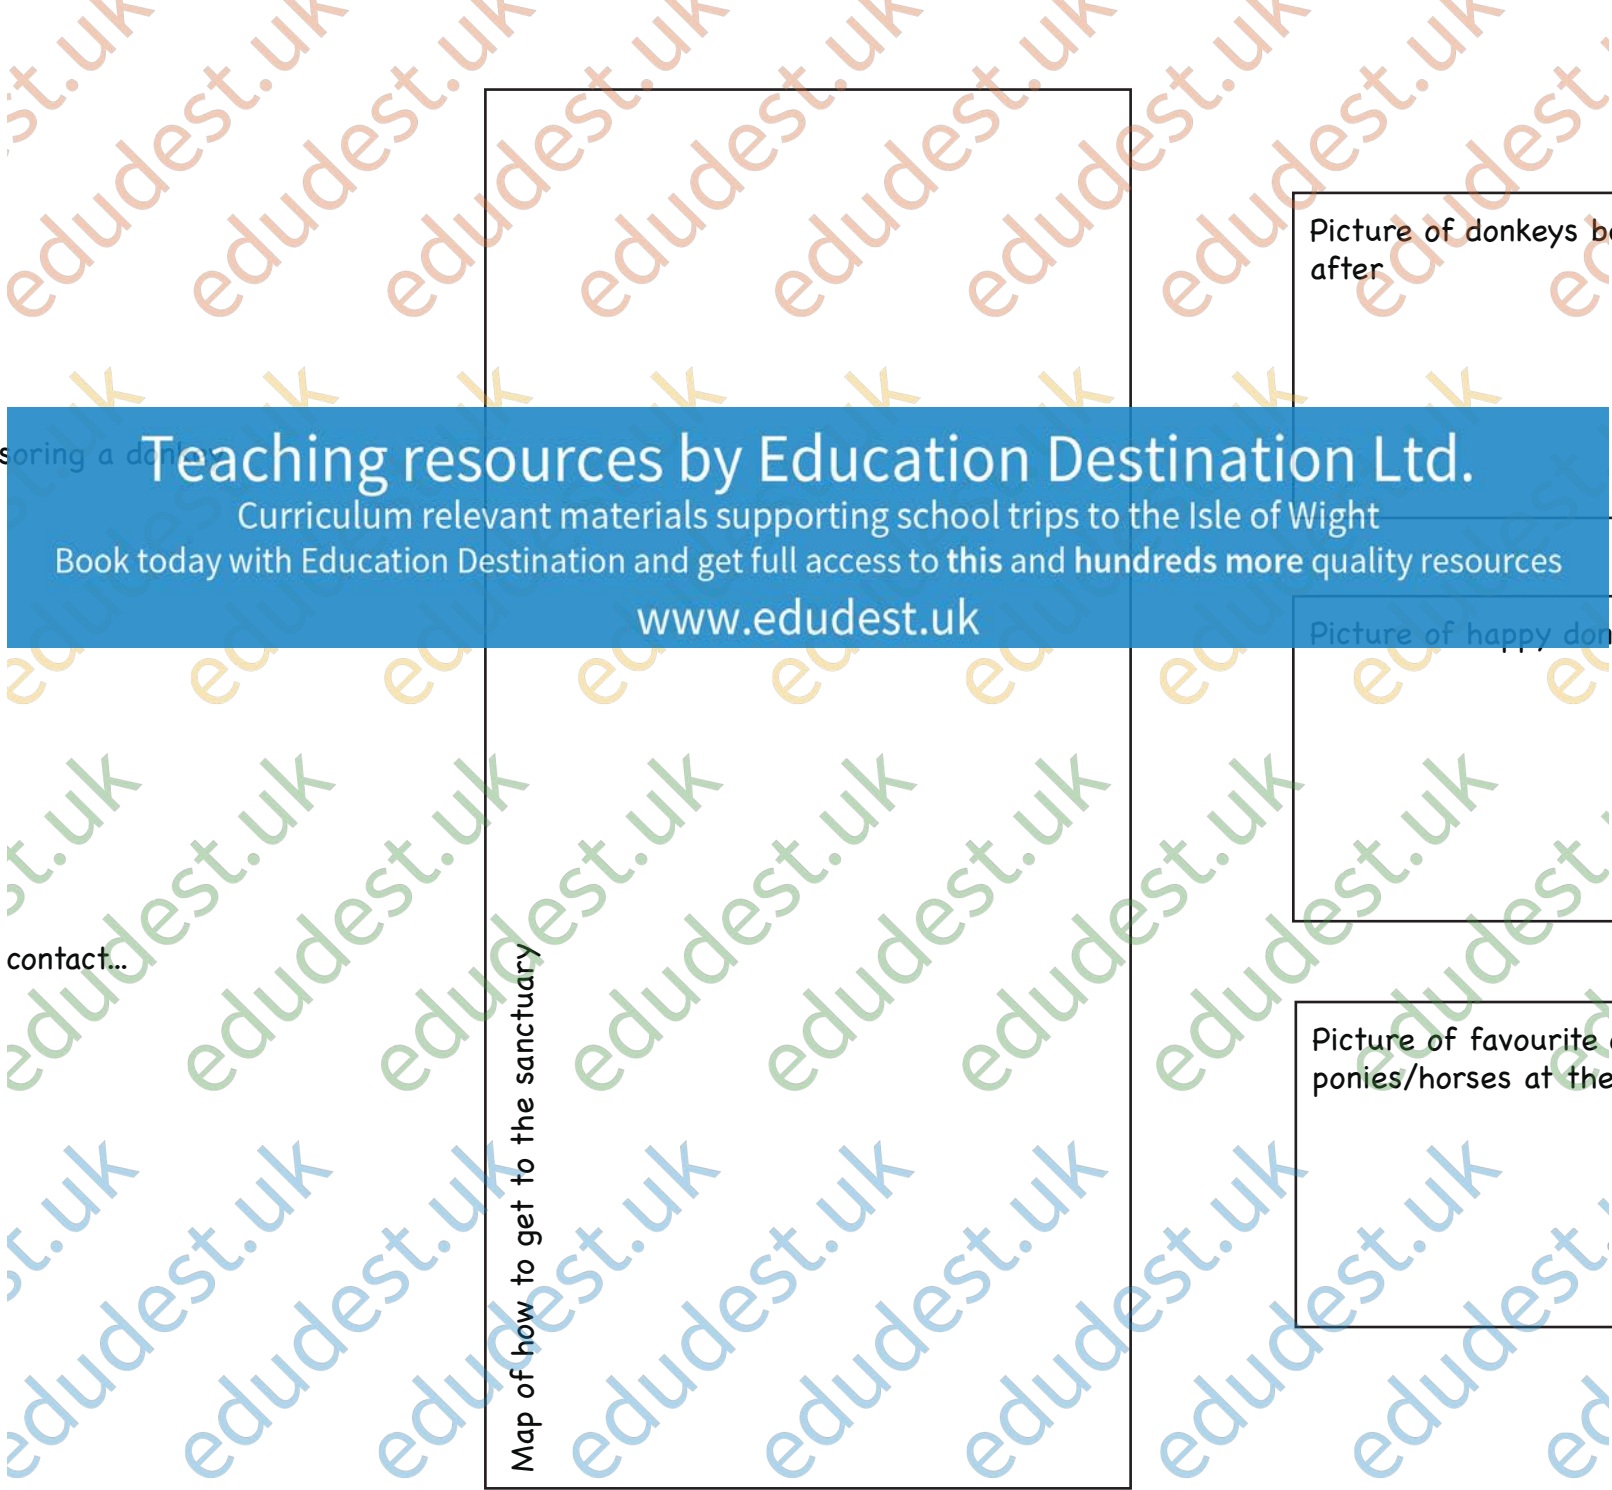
Picture of donkeys be
after

soring a donkey

Teaching resources by Education Destination Ltd.
Curriculum relevant materials supporting school trips to the Isle of Wight
Book today with Education Destination and get full access to **this** and **hundreds more** quality resources
www.edudest.uk

Picture of happy don

contact...

Map of how to get to the sanctuary

Picture of favourite
ponies/horses at the

edudest.uk